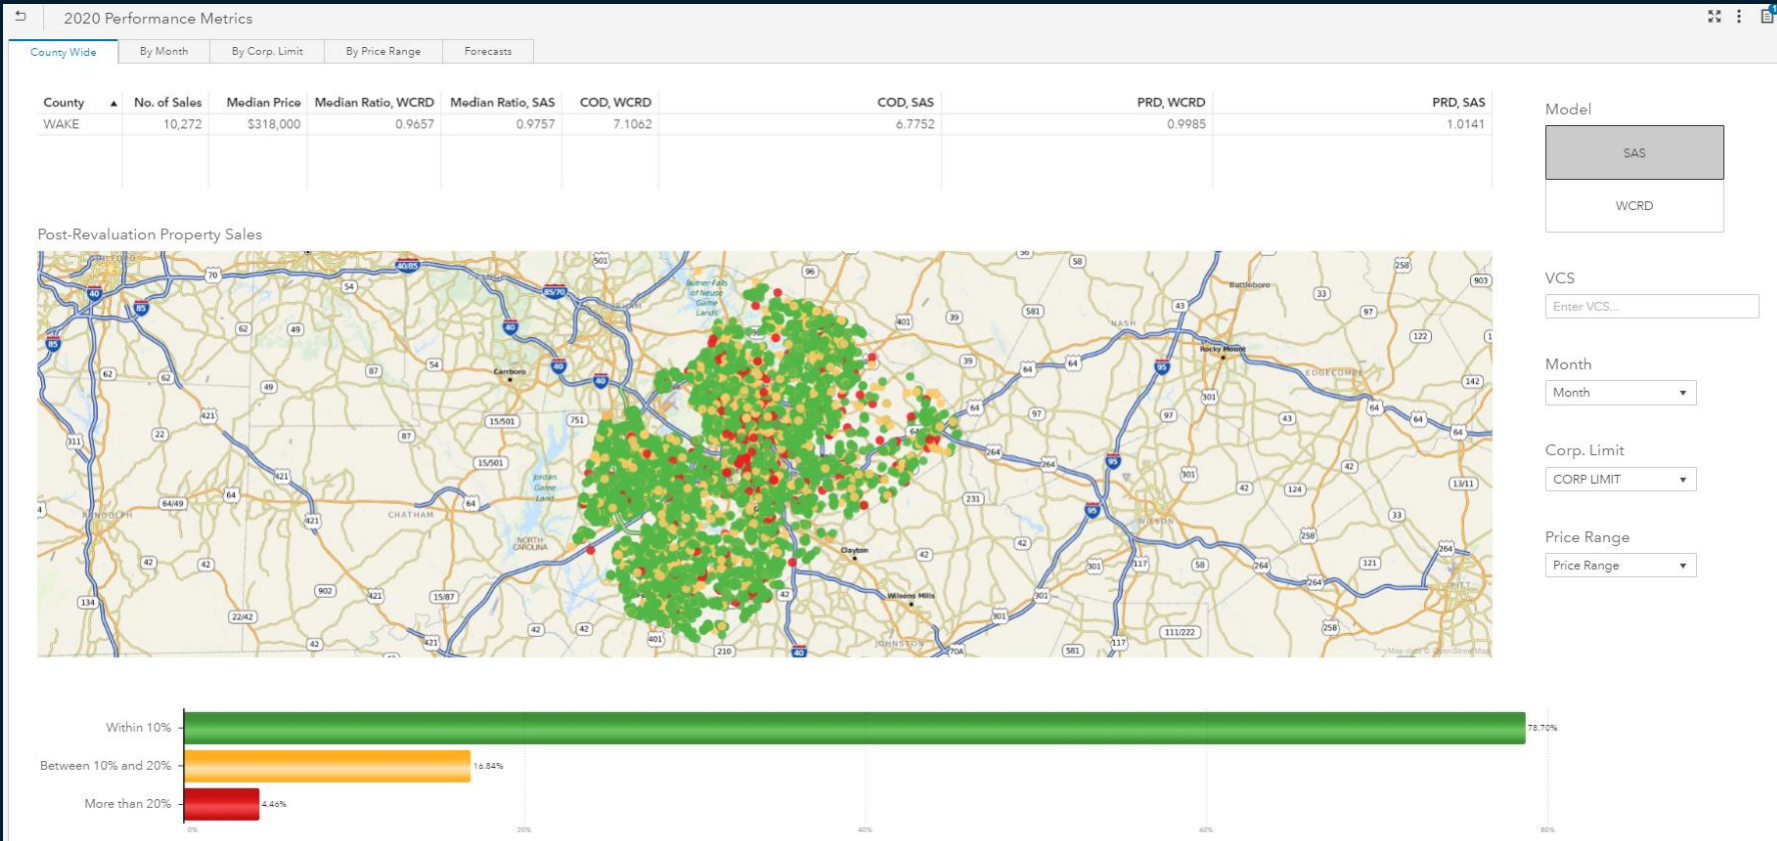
2020 Performance Metrics

County Wide | By Month | By Corp. Limit | By Price Range | Forecasts

| County | No. of Sales | Median Price | Median Ratio, WCRD | Median Ratio, SAS | COD, WCRD | COD, SAS | PRD, WCRD | PRD, SAS |
|---|---|---|---|---|---|---|---|---|
| WAKE | 10,272 | $318,000 | 0.9657 | 0.9757 | 7.1062 | 6.7752 | 0.9985 | 1.0141 |

Model
SAS
WCRD

VCS
Enter VCS...

Month
Month

Corp. Limit
CORP LIMIT

Price Range
Price Range

Post-Revaluation Property Sales

Carrboro
Chatham
Jordan Game Land
North Carolina
Clayton
Wilsons Mills
Johnston
Nash
Rocky Mount
Edgecombe
Wilson
Battleboro
Butner-Falls of Neuse Game Lands
Randolph

Within 10% 78.70%
Between 10% and 20% 16.84%
More than 20% 4.46%

0% 20% 40% 60% 80%